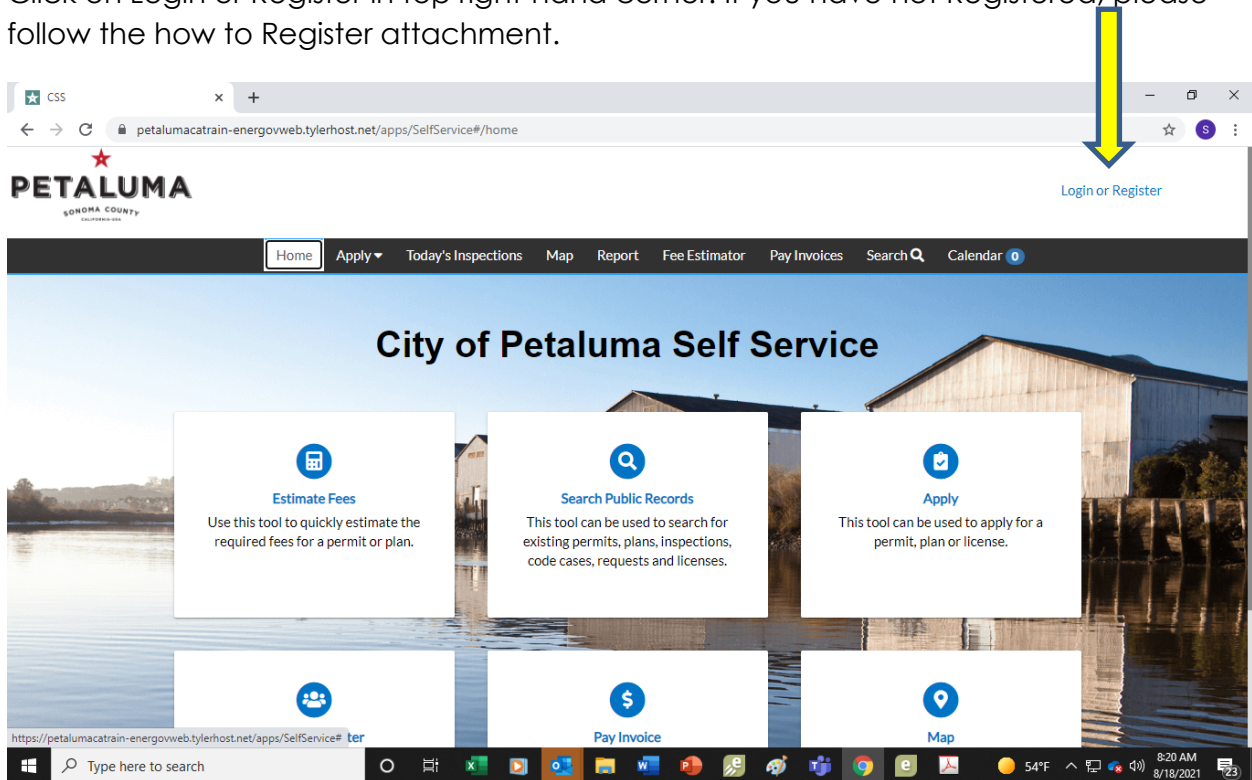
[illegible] follow the how to Register attachment.

CSS
petalumacatrain-energovweb.tylerhost.net/apps/SelfService#/home

PETALUMA
SONOMA COUNTY
CALIFORNIA-USA

Login or Register

Home Apply Today's Inspections Map Report Fee Estimator Pay Invoices Search Calendar 0

City of Petaluma Self Service

Estimate Fees
Use this tool to quickly estimate the required fees for a permit or plan.

Search Public Records
This tool can be used to search for existing permits, plans, inspections, code cases, requests and licenses.

Apply
This tool can be used to apply for a permit, plan or license.

https://petalumacatrain-energovweb.tylerhost.net/apps/SelfService# ter

Pay Invoice

Map

Type here to search

54°F 8:20 AM 8/18/2021 23